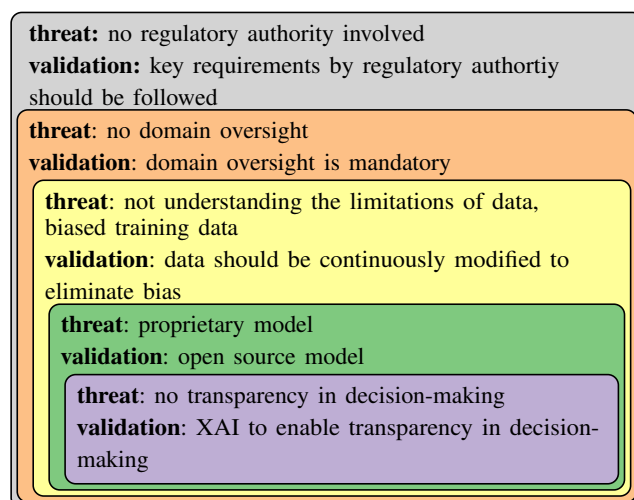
**threat:** no regulatory authority involved
**validation:** key requirements by regulatory authortiy should be followed

**threat**: no domain oversight
**validation**: domain oversight is mandatory

**threat**: not understanding the limitations of data, biased training data
**validation**: data should be continuously modified to eliminate bias

**threat**: proprietary model
**validation**: open source model

**threat**: no transparency in decision-making
**validation**: XAI to enable transparency in decision-making